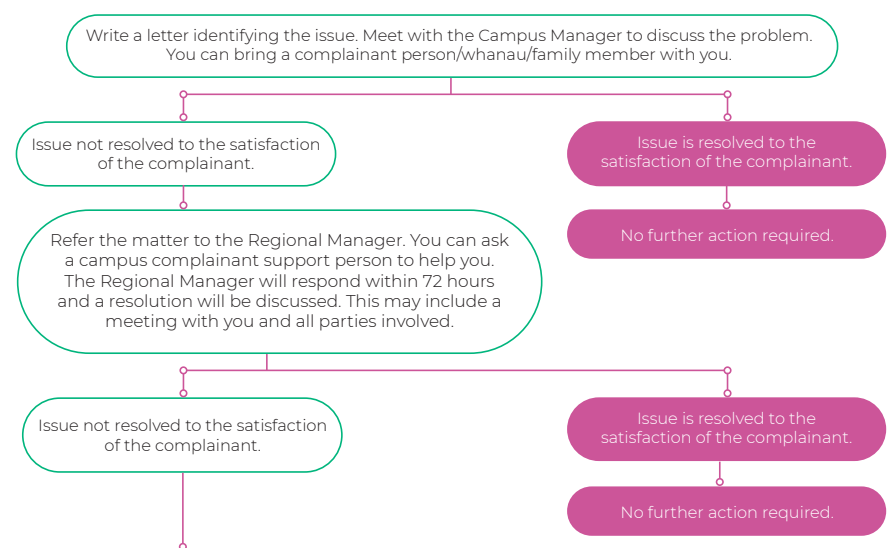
Write a letter identifying the issue. Meet with the Campus Manager to discuss the problem. You can bring a complainant person/whanau/family member with you.

Issue not resolved to the satisfaction of the complainant.

Issue is resolved to the satisfaction of the complainant.

No further action required.

Refer the matter to the Regional Manager. You can ask a campus complainant support person to help you. The Regional Manager will respond within 72 hours and a resolution will be discussed. This may include a meeting with you and all parties involved.

Issue not resolved to the satisfaction of the complainant.

Issue is resolved to the satisfaction of the complainant.

No further action required.